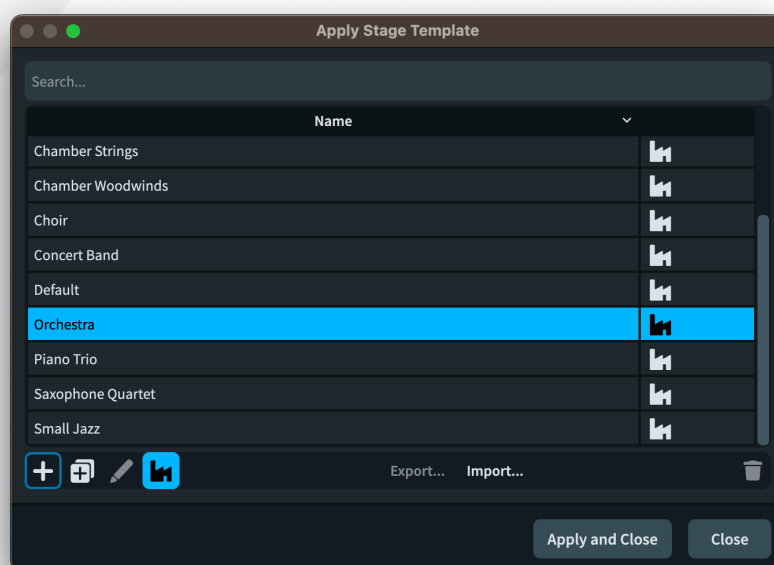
Apply Stage Template

Search...

| Name | |
|---|---|
| Chamber Strings | |
| Chamber Woodwinds | |
| Choir | |
| Concert Band | |
| Default | |
| Orchestra | |
| Piano Trio | |
| Saxophone Quartet | |
| Small Jazz | |

Export... Import...

Apply and Close Close